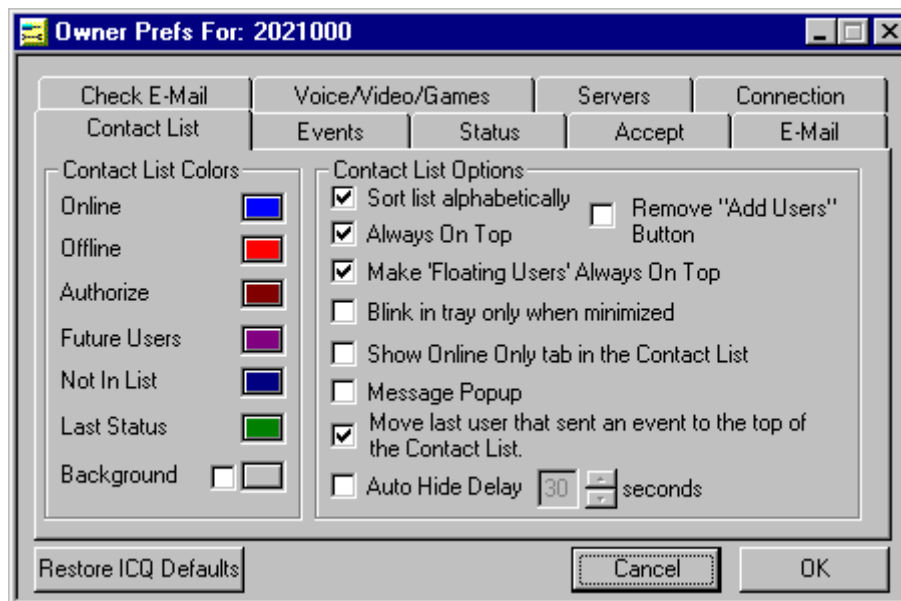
Owner Prefs For: 2021000

Check E-Mail
Voice/Video/Games
Servers
Connection
Contact List
Events
Status
Accept
E-Mail

Contact List Colors
Online
Offline
Authorize
Future Users
Not In List
Last Status
Background

Contact List Options
Sort list alphabetically
Remove "Add Users" Button
Always On Top
Make 'Floating Users' Always On Top
Blink in tray only when minimized
Show Online Only tab in the Contact List
Message Popup
Move last user that sent an event to the top of the Contact List.
Auto Hide Delay 30 seconds

Restore ICQ Defaults
Cancel
OK